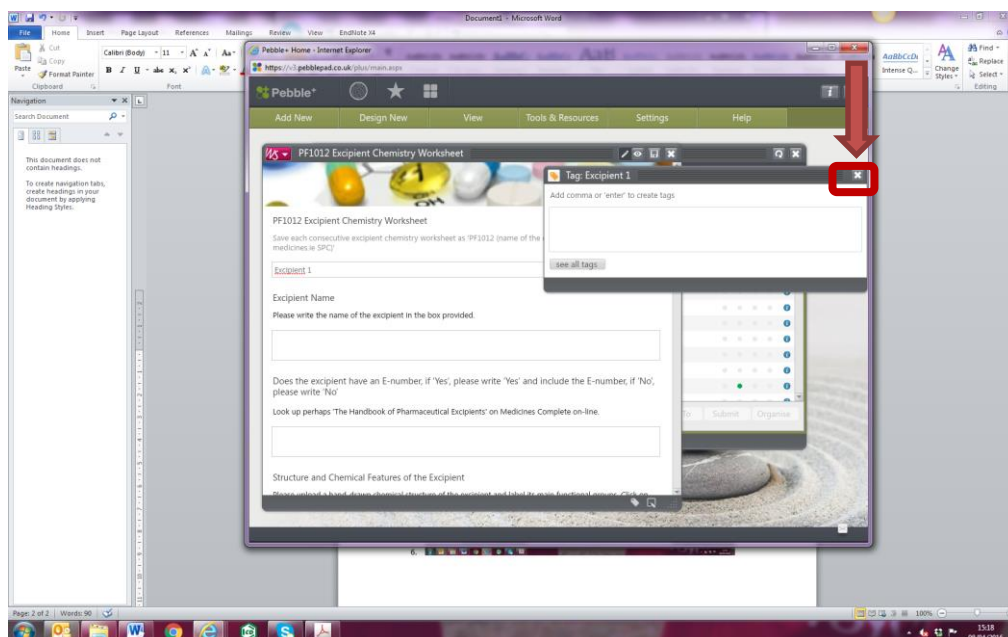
Document1 - Microsoft Word

File Home Insert Page Layout References Mailings Review View EndNote X4

Cut
Copy
Paste
Format Painter
Clipboard

Calibri (Body) 11
Font

AaBbCcDc
Intense Q...
Change Styles
Find
Replace
Select
Editing

Navigation
Search Document

This document does not contain headings.

To create navigation tabs, create headings in your document by applying Heading Styles.

Pebble+ Home - Internet Explorer
https://v3.pebblepad.co.uk/plus/main.aspx

Pebble+

Add New | Design New | View | Tools & Resources | Settings | Help

PF1012 Excipient Chemistry Worksheet

PF1012 Excipient Chemistry Worksheet

Save each consecutive excipient chemistry worksheet as 'PF1012 (name of the medicines.ie SPC)'

Excipient 1

Excipient Name

Please write the name of the excipient in the box provided.

Does the excipient have an E-number, if 'Yes', please write 'Yes' and include the E-number, if 'No', please write 'No'

Look up perhaps 'The Handbook of Pharmaceutical Excipients' on Medicines Complete on-line.

Structure and Chemical Features of the Excipient

Tag: Excipient 1

Add comma or 'enter' to create tags

see all tags

To Submit Organise

6.

Page: 2 of 2 | Words: 90

100%

15:18